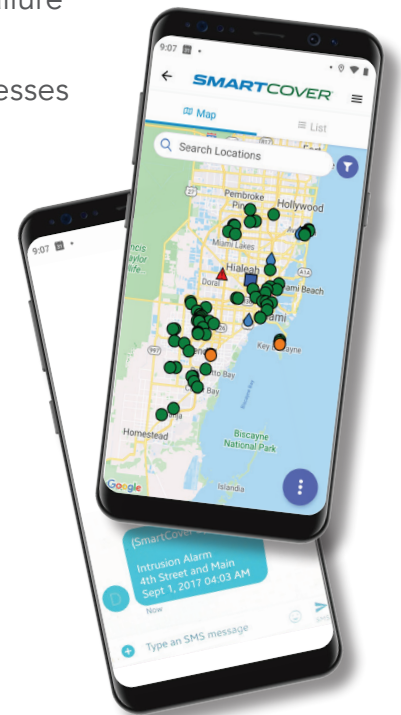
ilure

esses

9:07

SMARTCOVER

Map

List

Search Locations

Pembroke

Hollywood

Miami Lakes

Hialeah

Doral

Miami Beach

Key Biscayne

Homestead

Biscayne National Park

Islandia

Google

9:07

(SmartCover

Intrusion Alarm
4th Street and Main
Sept 1, 2017 04:03 AM

Now

Type an SMS message